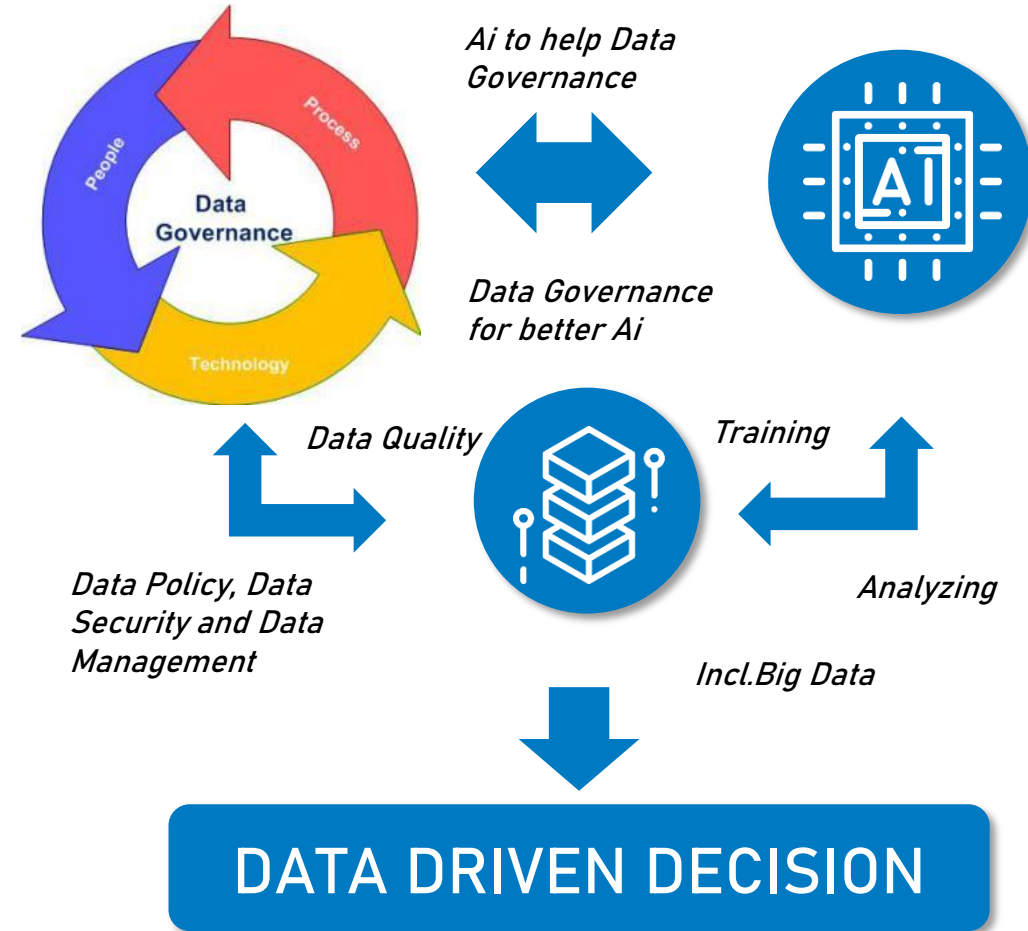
Process

People

Data Governance

Technology

Ai to help Data Governance

AI

Data Governance for better Ai

Data Quality

Training

Data Policy, Data Security and Data Management

Analyzing

Incl.Big Data

DATA DRIVEN DECISION